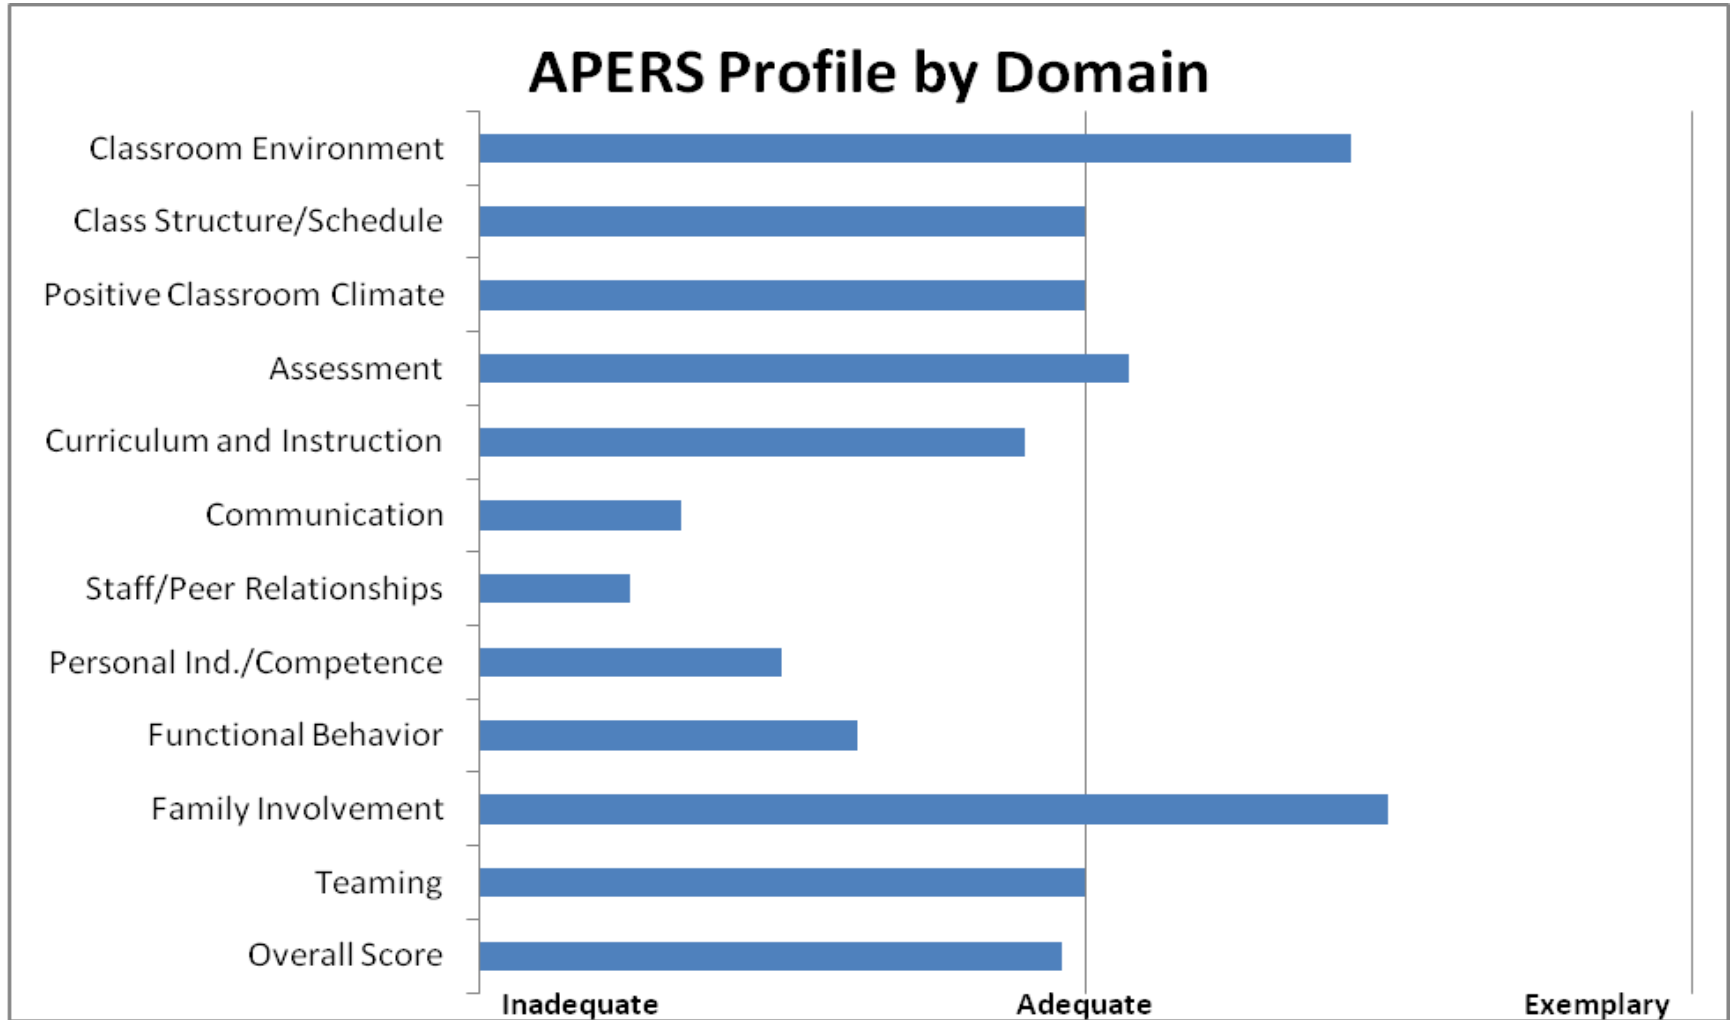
APERS Profile by Domain

Classroom Environment
Class Structure/Schedule
Positive Classroom Climate
Assessment
Curriculum and Instruction
Communication
Staff/Peer Relationships
Personal Ind./Competence
Functional Behavior
Family Involvement
Teaming
Overall Score

Inadequate
Adequate
Exemplary